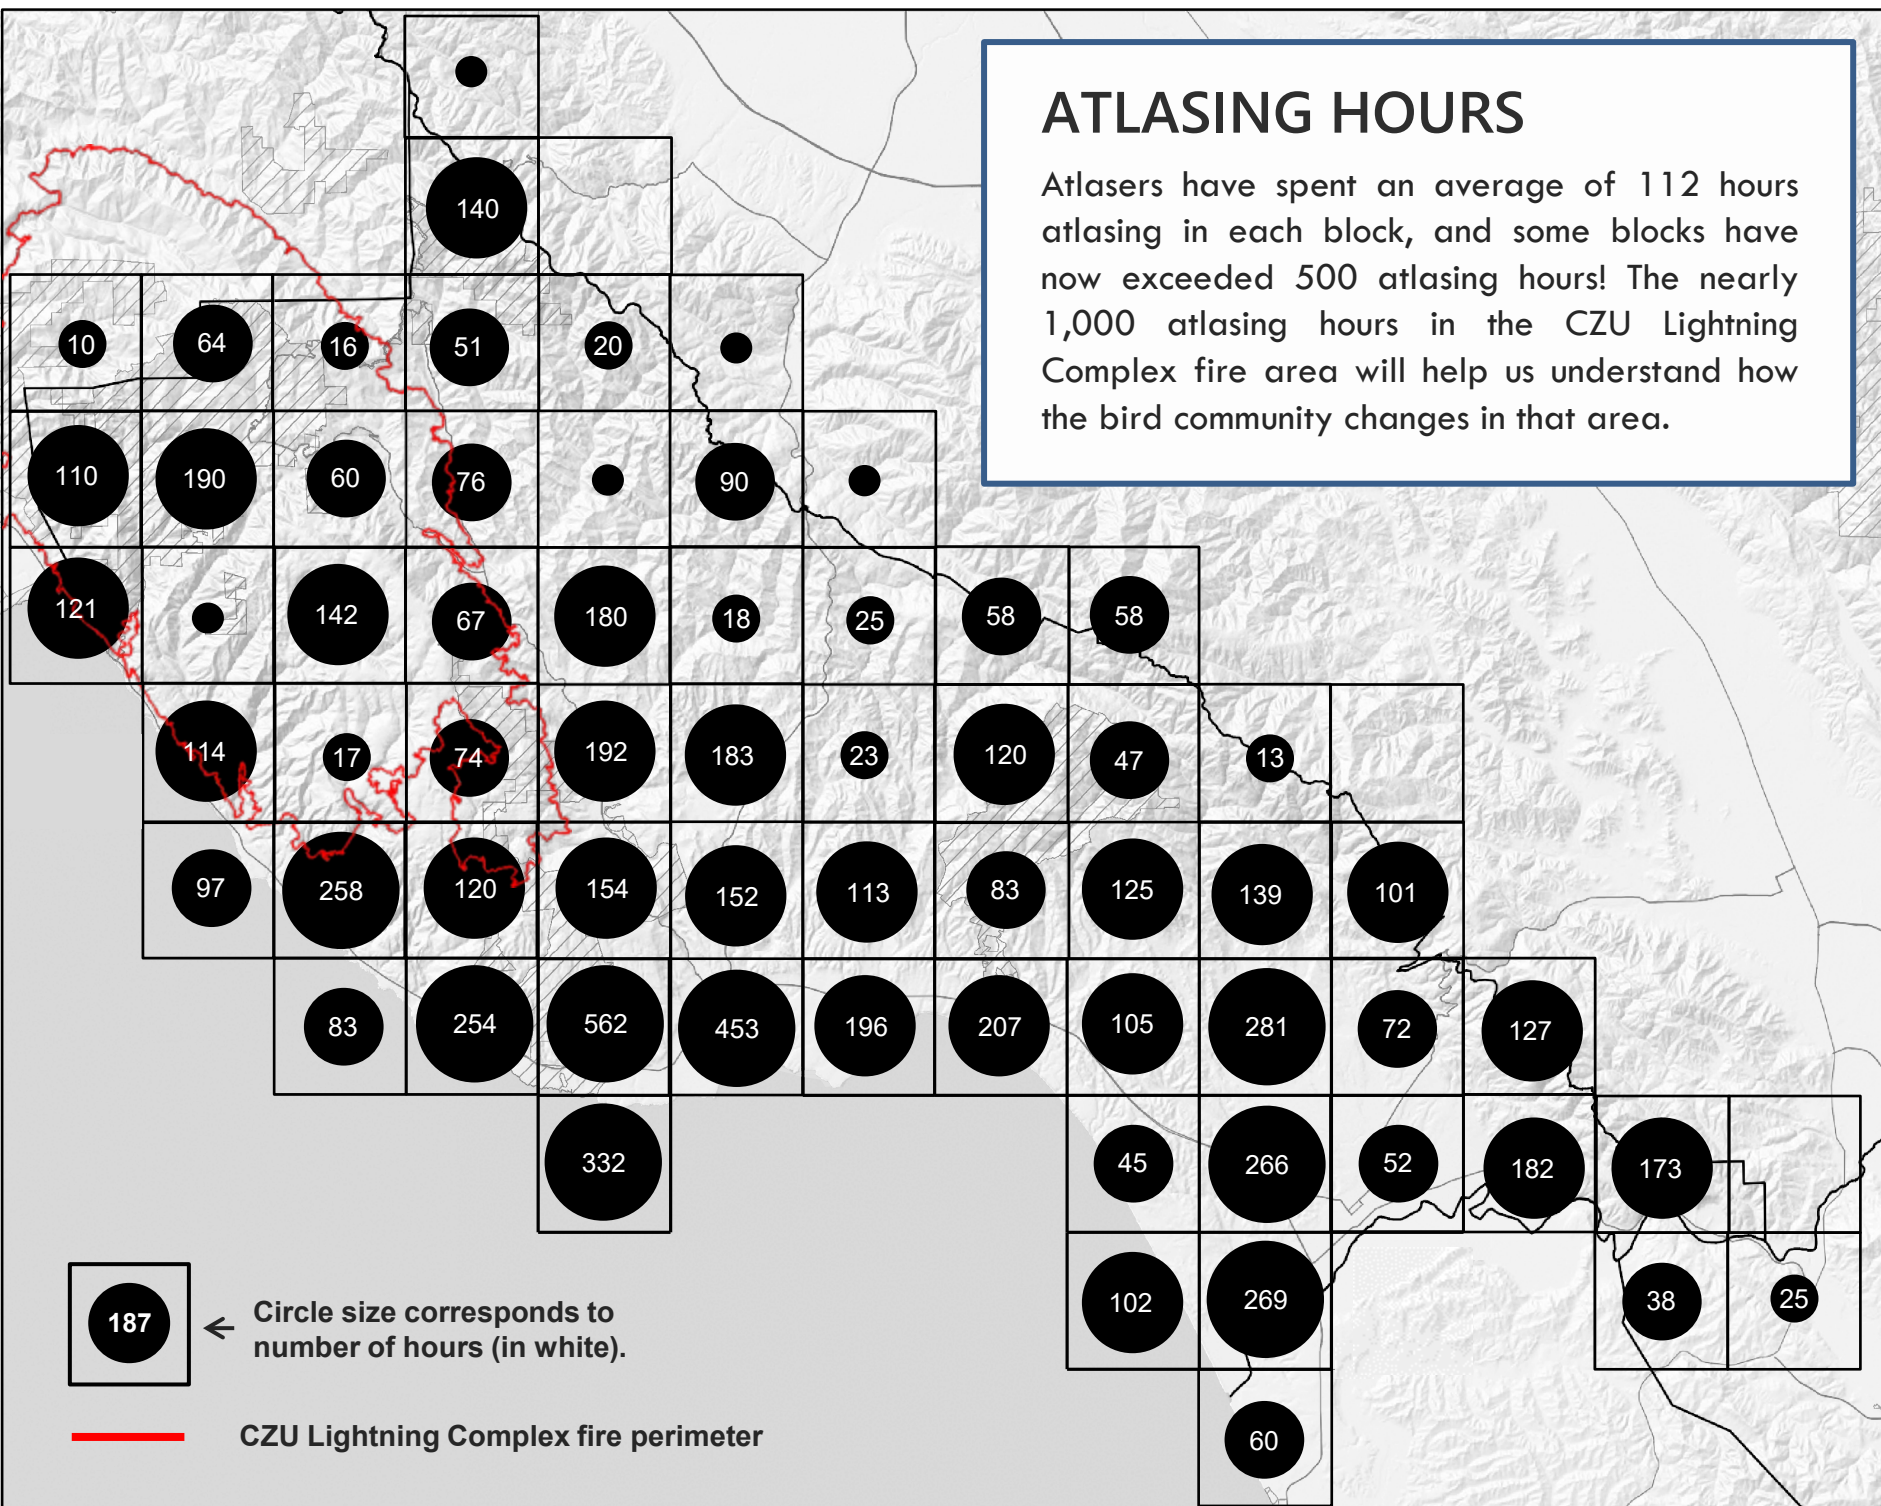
ATLASING HOURS

Atlasers have spent an average of 112 hours atlasing in each block, and some blocks have now exceeded 500 atlasing hours! The nearly 1,000 atlasing hours in the CZU Lightning Complex fire area will help us understand how the bird community changes in that area.

140

10 64 16 51 20

110 190 60 76 90

121 142 67 180 18 25 58 58

114 17 74 192 183 23 120 47 13

97 258 120 154 152 113 83 125 139 101

83 254 562 453 196 207 105 281 72 127

332 45 266 52 182 173

102 269 38 25

60

187

Circle size corresponds to number of hours (in white).

CZU Lightning Complex fire perimeter